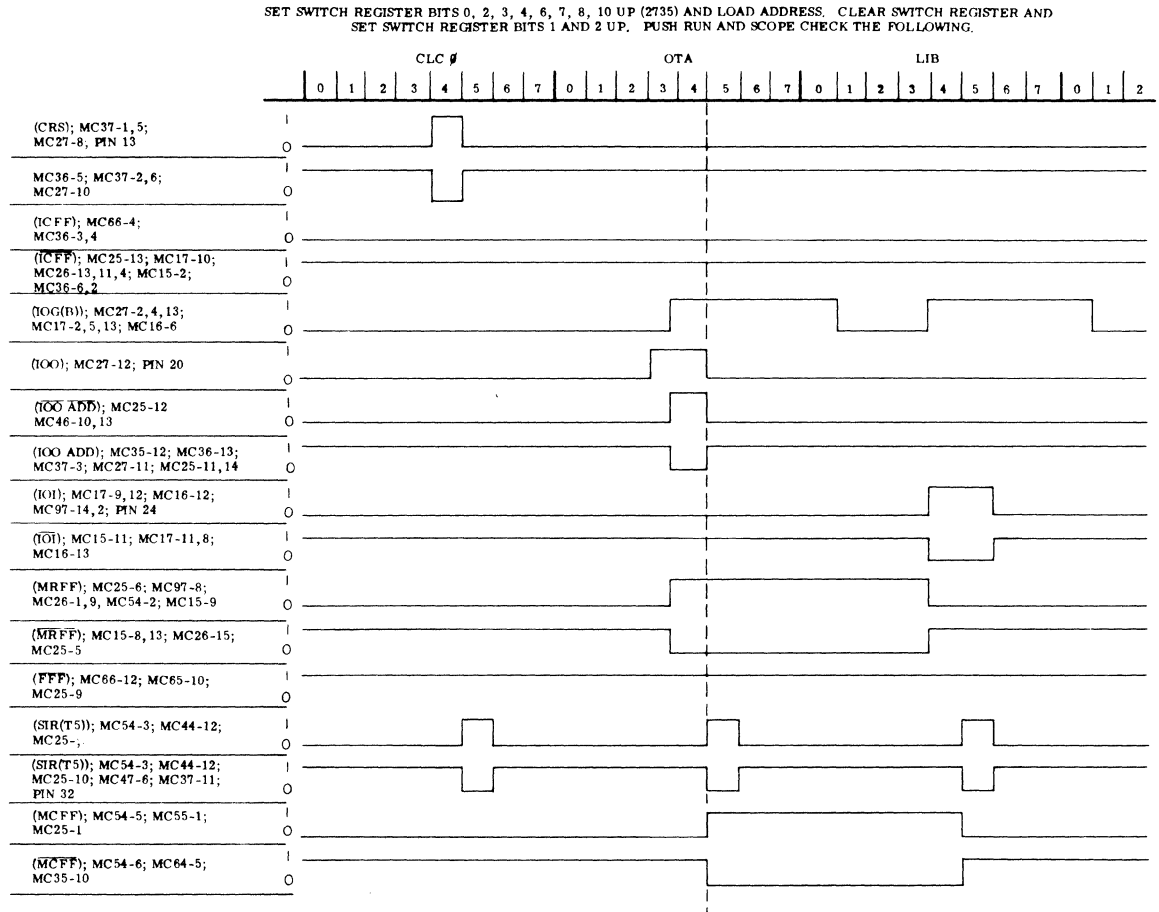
SET SWITCH REGISTER BITS 0, 2, 3, 4, 6, 7, 8, 10 UP (2735) AND LOAD ADDRESS. CLEAR SWITCH REGISTER AND SET SWITCH REGISTER BITS 1 AND 2 UP. PUSH RUN AND SCOPE CHECK THE FOLLOWING.

CLC ∅ OTA LIB

0 1 2 3 4 5 6 7 0 1 2 3 4 5 6 7 0 1 2 3 4 5 6 7 0 1 2

(CRS); MC37-1, 5; MC27-8; PIN 13 1 0

MC36-5; MC37-2, 6; MC27-10 1 0

(ICFF); MC66-4; MC36-3, 4 1 0

($\overline{ICFF}$); MC25-13; MC17-10; MC26-13, 11, 4; MC15-2; MC36-6, 2 1 0

(IOG(B)); MC27-2, 4, 13; MC17-2, 5, 13; MC16-6 1 0

(IOO); MC27-12; PIN 20 1 0

($\overline{IOO}$ $\overline{ADD}$); MC25-12 MC46-10, 13 1 0

(IOO ADD); MC35-12; MC36-13; MC37-3; MC27-11; MC25-11, 14 1 0

(IOI); MC17-9, 12; MC16-12; MC97-14, 2; PIN 24 1 0

($\overline{IOI}$); MC15-11; MC17-11, 8; MC16-13 1 0

(MRFF); MC25-6; MC97-8; MC26-1, 9, MC54-2; MC15-9 1 0

($\overline{MRFF}$); MC15-8, 13; MC26-15; MC25-5 1 0

($\overline{FFF}$); MC66-12; MC65-10; MC25-9 1 0

(SIR(T5)); MC54-3; MC44-12; MC25-, 1 0

($\overline{SIR(T5)}$); MC54-3; MC44-12; MC25-10; MC47-6; MC37-11; PIN 32 1 0

(MCFF); MC54-5; MC55-1; MC25-1 1 0

($\overline{MCFF}$); MC54-6; MC64-5; MC35-10 1 0